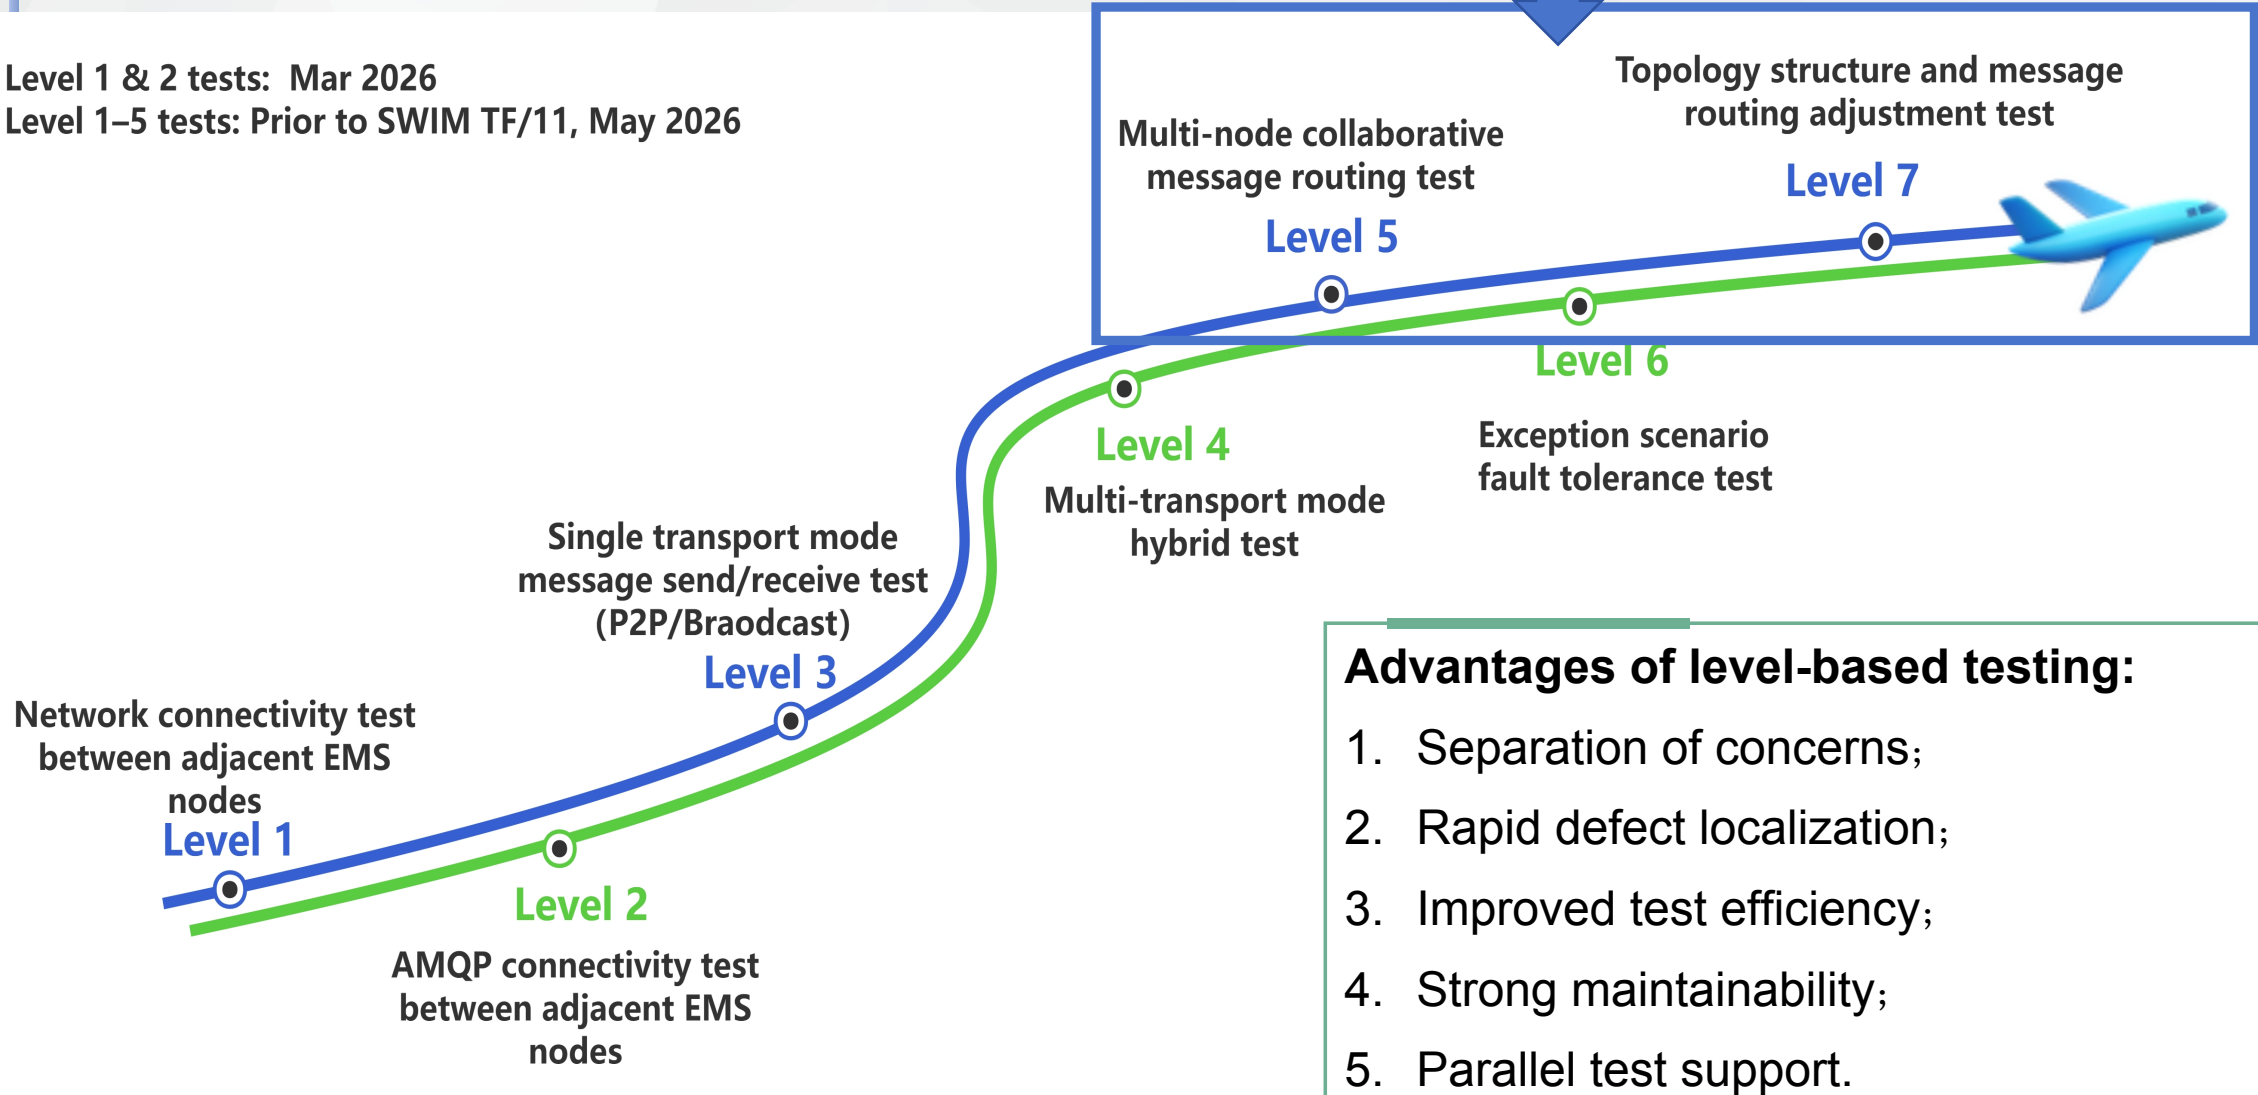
Level 1 & 2 tests: Mar 2026
Level 1–5 tests: Prior to SWIM TF/11, May 2026

Multi-node collaborative message routing test
Level 5

Topology structure and message routing adjustment test
Level 7

Level 6
Exception scenario fault tolerance test

Level 4
Multi-transport mode hybrid test

Single transport mode message send/receive test (P2P/Braodcast)
Level 3

Network connectivity test between adjacent EMS nodes
Level 1

Level 2
AMQP connectivity test between adjacent EMS nodes

Advantages of level-based testing:
1. Separation of concerns;
2. Rapid defect localization;
3. Improved test efficiency;
4. Strong maintainability;
5. Parallel test support.